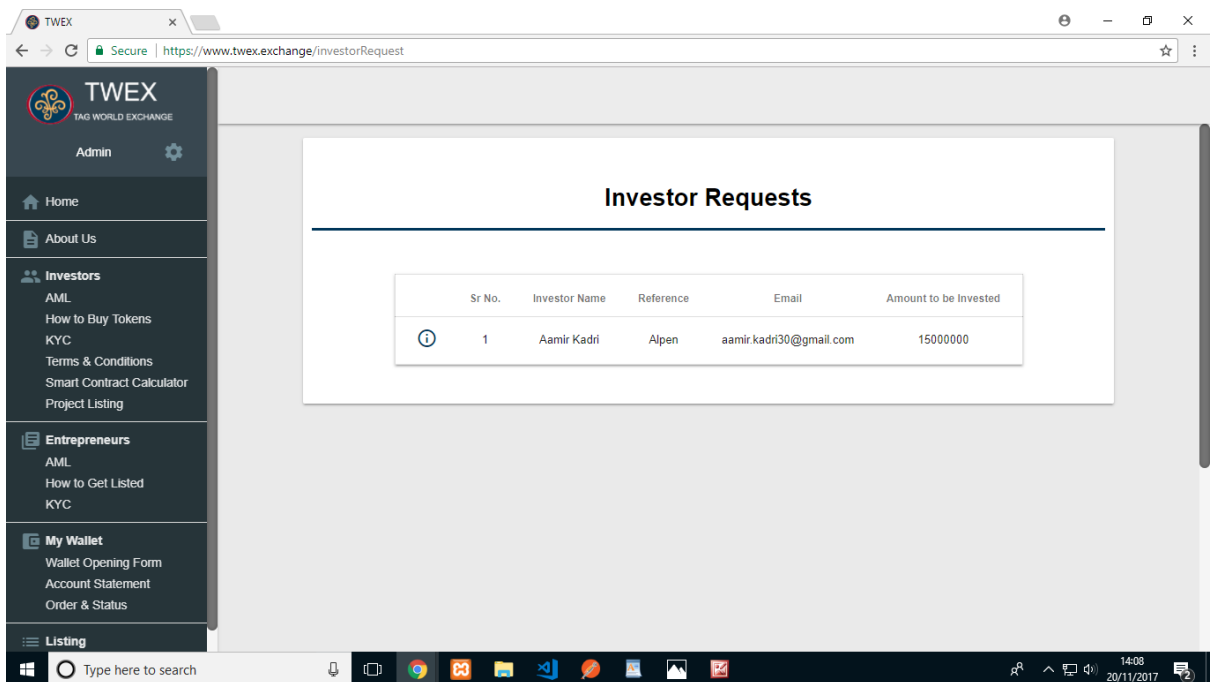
TWEX ×

Secure | https://www.twex.exchange/investorRequest

TWEX
TAG WORLD EXCHANGE

Admin

Home

About Us

Investors
AML
How to Buy Tokens
KYC
Terms & Conditions
Smart Contract Calculator
Project Listing

Entrepreneurs
AML
How to Get Listed
KYC

My Wallet
Wallet Opening Form
Account Statement
Order & Status

Listing

Investor Requests

| | Sr No. | Investor Name | Reference | Email | Amount to be Invested |
|---|---|---|---|---|---|
| ⓘ | 1 | Aamir Kadri | Alpen | aamir.kadri30@gmail.com | 15000000 |

Type here to search

14:08
20/11/2017